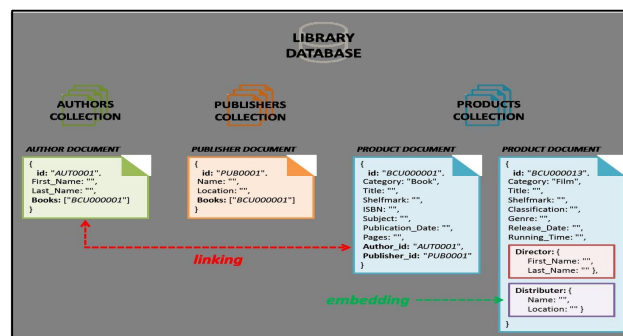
LIBRARY DATABASE

AUTHORS COLLECTION

PUBLISHERS COLLECTION

PRODUCTS COLLECTION

AUTHOR DOCUMENT

{
id: "AUT0001",
First_Name: "",
Last_Name: "",
Books: ["BCU000001"]
}

PUBLISHER DOCUMENT

{
id: "PUB0001",
Name: "",
Location: "",
Books: ["BCU000001"]
}

PRODUCT DOCUMENT

{
id: "BCU000001",
Category: "Book",
Title: "",
Shelfmark: "",
ISBN: "",
Subject: "",
Publication_Date: "",
Pages: "",
Author_id: "AUT0001",
Publisher_id: "PUB0001"
}

PRODUCT DOCUMENT

{
id: "BCU000013",
Category: "Film",
Title: "",
Shelfmark: "",
Classification: "",
Genre: "",
Release_Date: "",
Running_Time: "",
Director: {
First_Name: "",
Last_Name: "" },
Distributer: {
Name: "",
Location: "" }
}

linking

embedding